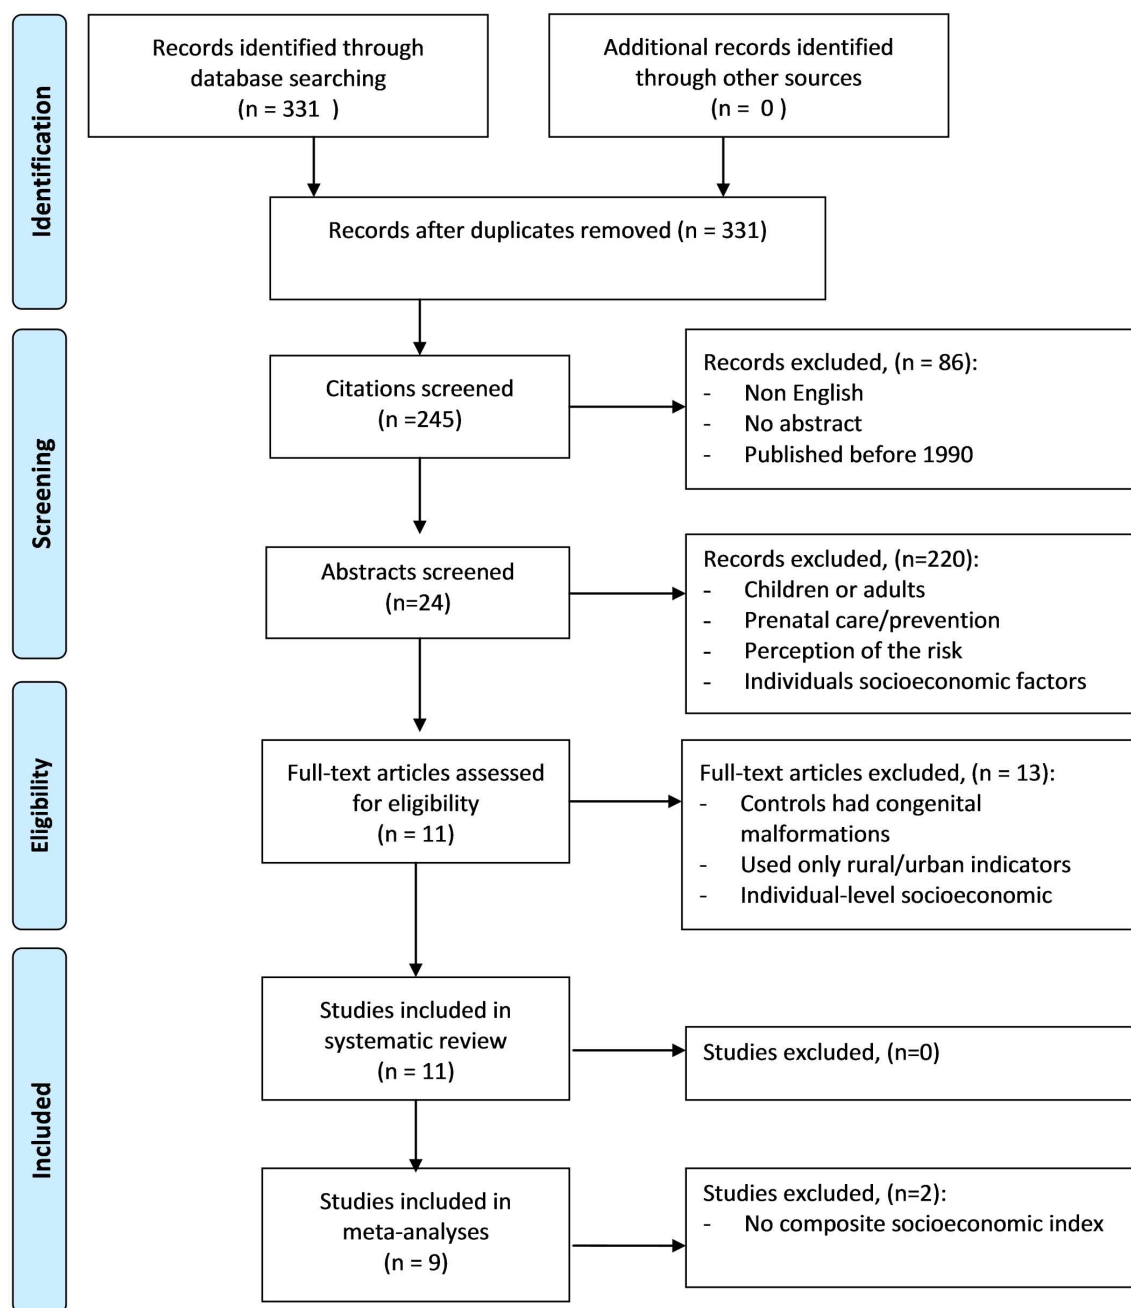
Identification

Records identified through database searching (n = 331 )

Additional records identified through other sources (n = 0 )

Records after duplicates removed (n = 331)

Screening

Citations screened (n =245)

Records excluded, (n = 86):
- Non English
- No abstract
- Published before 1990

Abstracts screened (n=24)

Records excluded, (n=220):
- Children or adults
- Prenatal care/prevention
- Perception of the risk
- Individuals socioeconomic factors

Eligibility

Full-text articles assessed for eligibility (n = 11)

Full-text articles excluded, (n = 13):
- Controls had congenital malformations
- Used only rural/urban indicators
- Individual-level socioeconomic

Included

Studies included in systematic review (n = 11)

Studies excluded, (n=0)

Studies included in meta-analyses (n = 9)

Studies excluded, (n=2):
- No composite socioeconomic index